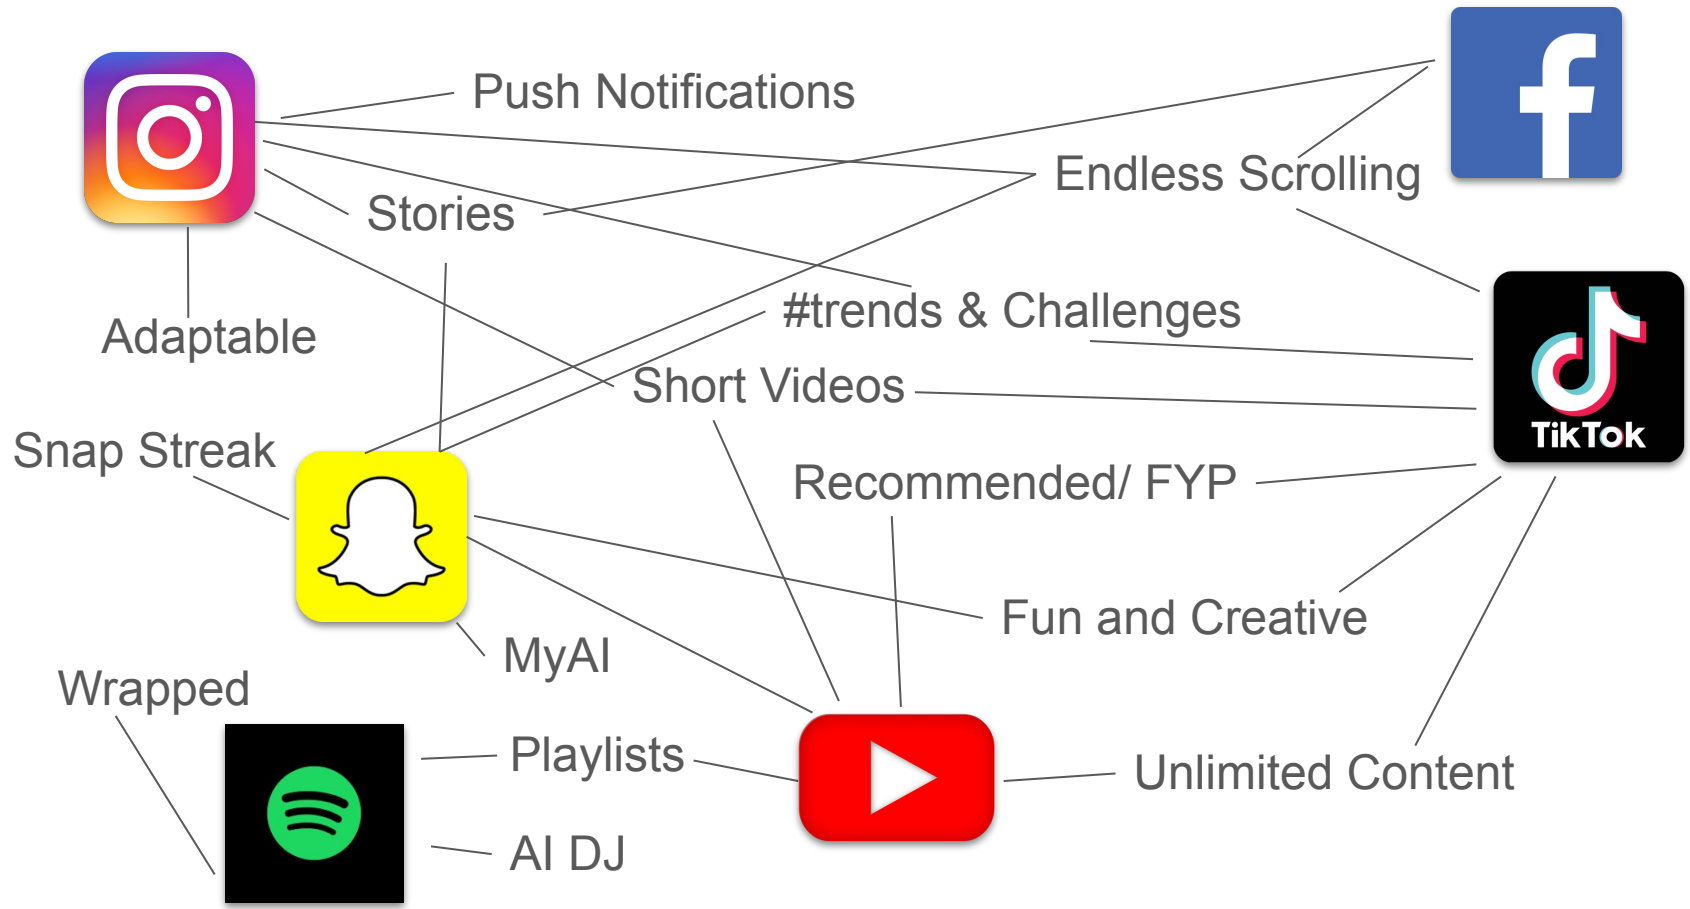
Push Notifications

Endless Scrolling

Stories

Adaptable

#trends & Challenges

Short Videos

Snap Streak

TikTok

Recommended/ FYP

Fun and Creative

MyAI

Wrapped

Playlists

Unlimited Content

AI DJ